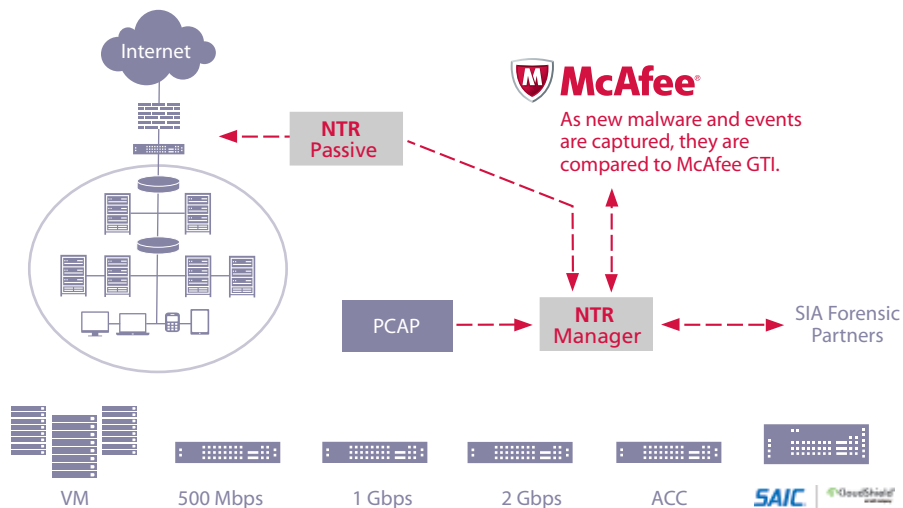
Internet

McAfee

As new malware and events are captured, they are compared to McAfee GTI.

NTR Passive

PCAP

NTR Manager

SIA Forensic Partners

VM

500 Mbps

1 Gbps

2 Gbps

ACC

SAIC.

CloudShield